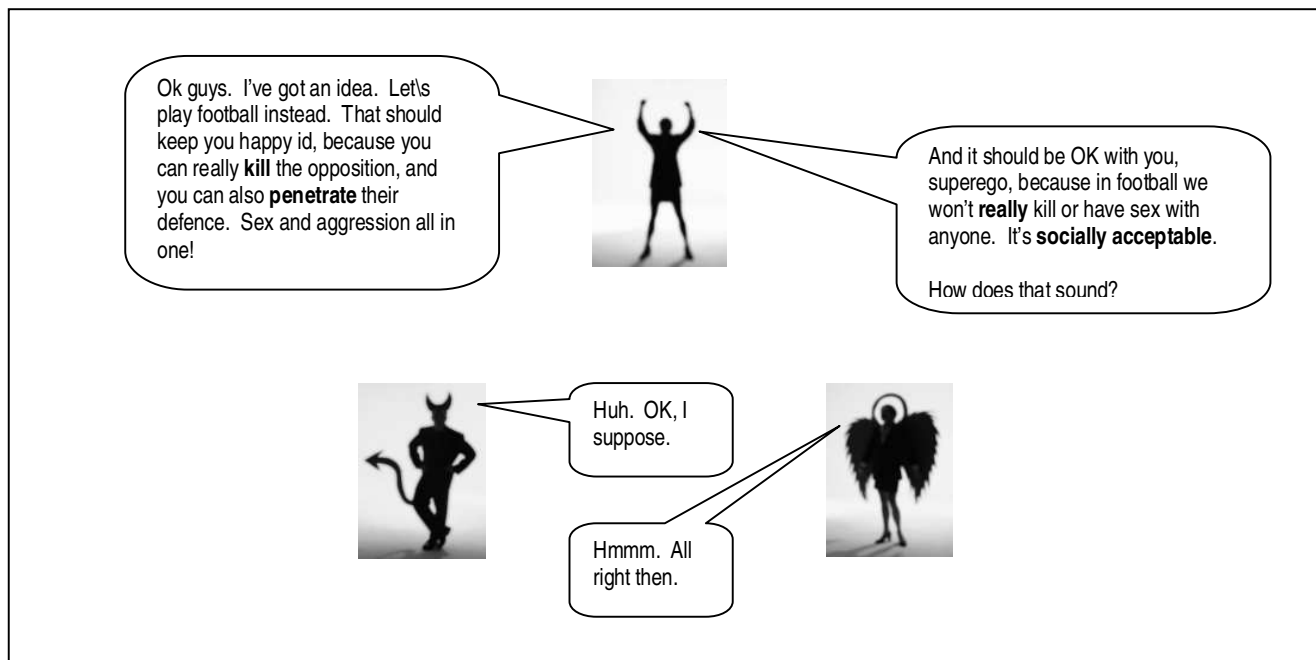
Ok guys. I've got an idea. Let\s play football instead. That should keep you happy id, because you can really **kill** the opposition, and you can also **penetrate** their defence. Sex and aggression all in one!

And it should be OK with you, superego, because in football we won't **really** kill or have sex with anyone. It's **socially acceptable**.

How does that sound?

Huh. OK, I suppose.

Hmmm. All right then.